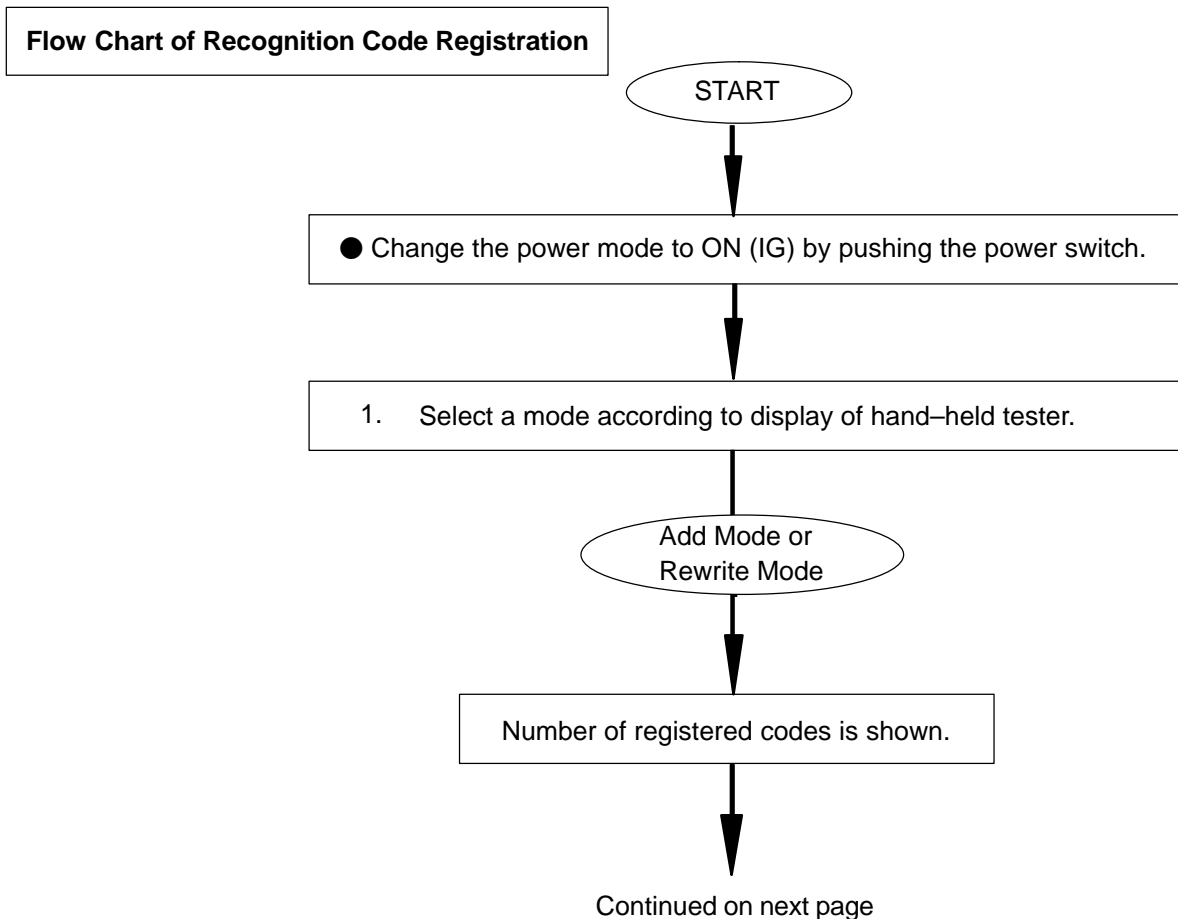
Flow Chart of Recognition Code Registration

START

● Change the power mode to ON (IG) by pushing the power switch.

1. Select a mode according to display of hand–held tester.

Add Mode or Rewrite Mode

Number of registered codes is shown.

Continued on next page